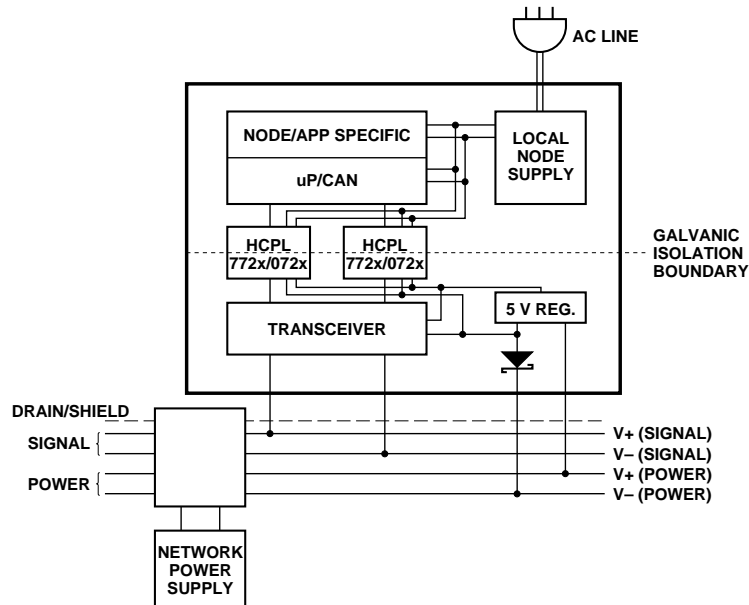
AC LINE

NODE/APP SPECIFIC

uP/CAN

LOCAL NODE SUPPLY

GALVANIC ISOLATION BOUNDARY

HCPL 772x/072x

HCPL 772x/072x

5 V REG.

TRANSCEIVER

DRAIN/SHIELD

SIGNAL

POWER

V+ (SIGNAL)

V– (SIGNAL)

V+ (POWER)

V– (POWER)

NETWORK POWER SUPPLY